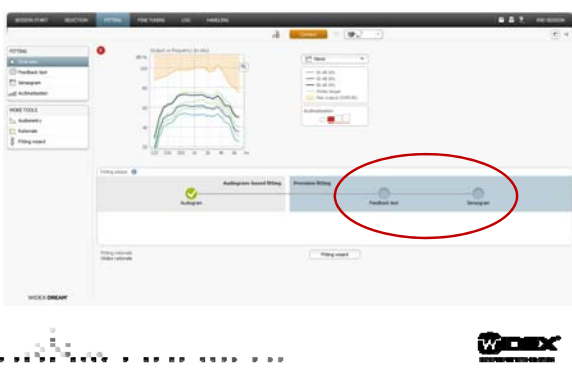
SESSION START SELECTION FITTING FINE TUNING LOG HANDLING END SESSION

Connect

FITTING
Overview
Feedback test
Sensogram
Acclimatization

MORE TOOLS
Audiometry
Rationale
Fitting wizard

Output vs Frequency (in dB)

Fitting status

Audiogram based fitting
Audiogram

Precision fitting
Feedback test
Sensogram

Fitting rationale
Widex rationale

Fitting wizard

WIDEX DREAM

WIDEX